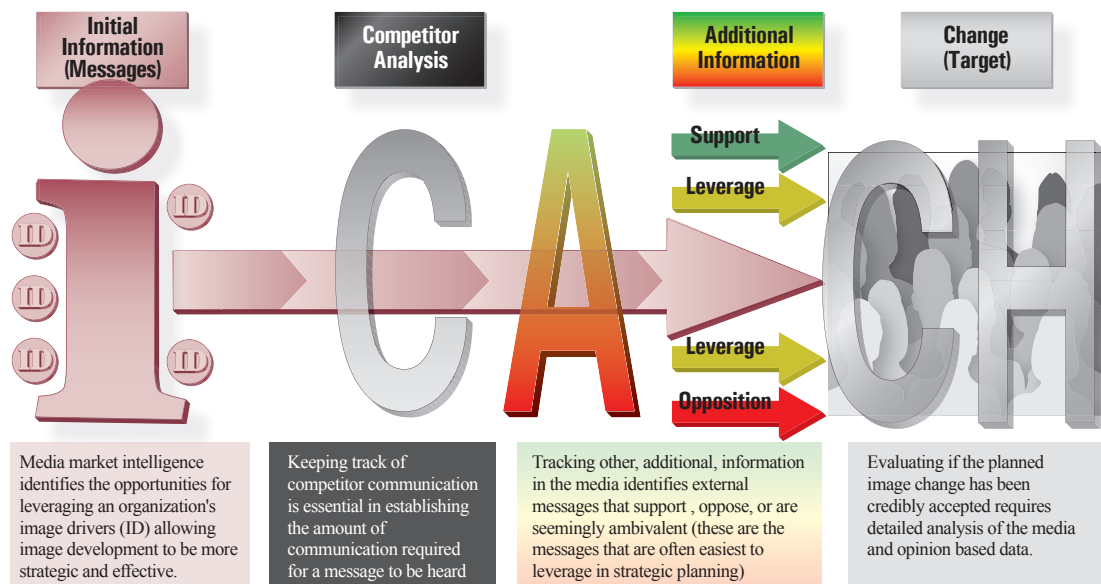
Initial Information (Messages)

Competitor Analysis

Additional Information

Change (Target)

ID ID ID ID ID

Support

Leverage

Leverage

Opposition

Media market intelligence identifies the opportunities for leveraging an organization's image drivers (ID) allowing image development to be more strategic and effective.

Keeping track of competitor communication is essential in establishing the amount of communication required for a message to be heard

Tracking other, additional, information in the media identifies external messages that support , oppose, or are seemingly ambivalent (these are the messages that are often easiest to leverage in strategic planning)

Evaluating if the planned image change has been credibly accepted requires detailed analysis of the media and opinion based data.